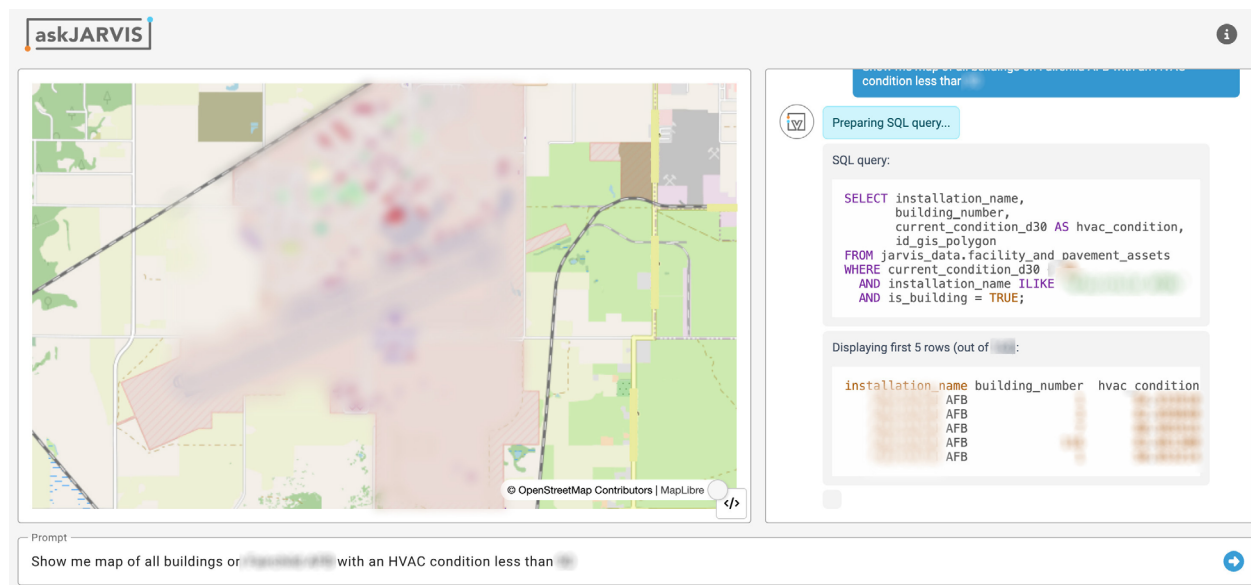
askJARVIS

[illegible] condition less than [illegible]

Preparing SQL query...

SQL query:

SELECT installation_name,
       building_number,
       current_condition_d30 AS hvac_condition,
       id_gis_polygon
FROM jarvis_data.facility_and_pavement_assets
WHERE current_condition_d30 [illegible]
  AND installation_name ILIKE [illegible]
  AND is_building = TRUE;

Displaying first 5 rows (out of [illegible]):

| installation_name | building_number | hvac_condition |
|---|---|---|
| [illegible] AFB | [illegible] | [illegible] |
| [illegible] AFB | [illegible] | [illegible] |
| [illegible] AFB | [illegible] | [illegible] |
| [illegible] AFB | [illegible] | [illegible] |
| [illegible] AFB | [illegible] | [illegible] |

© OpenStreetMap Contributors | MapLibre

</>

Prompt

Show me map of all buildings on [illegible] with an HVAC condition less than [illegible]